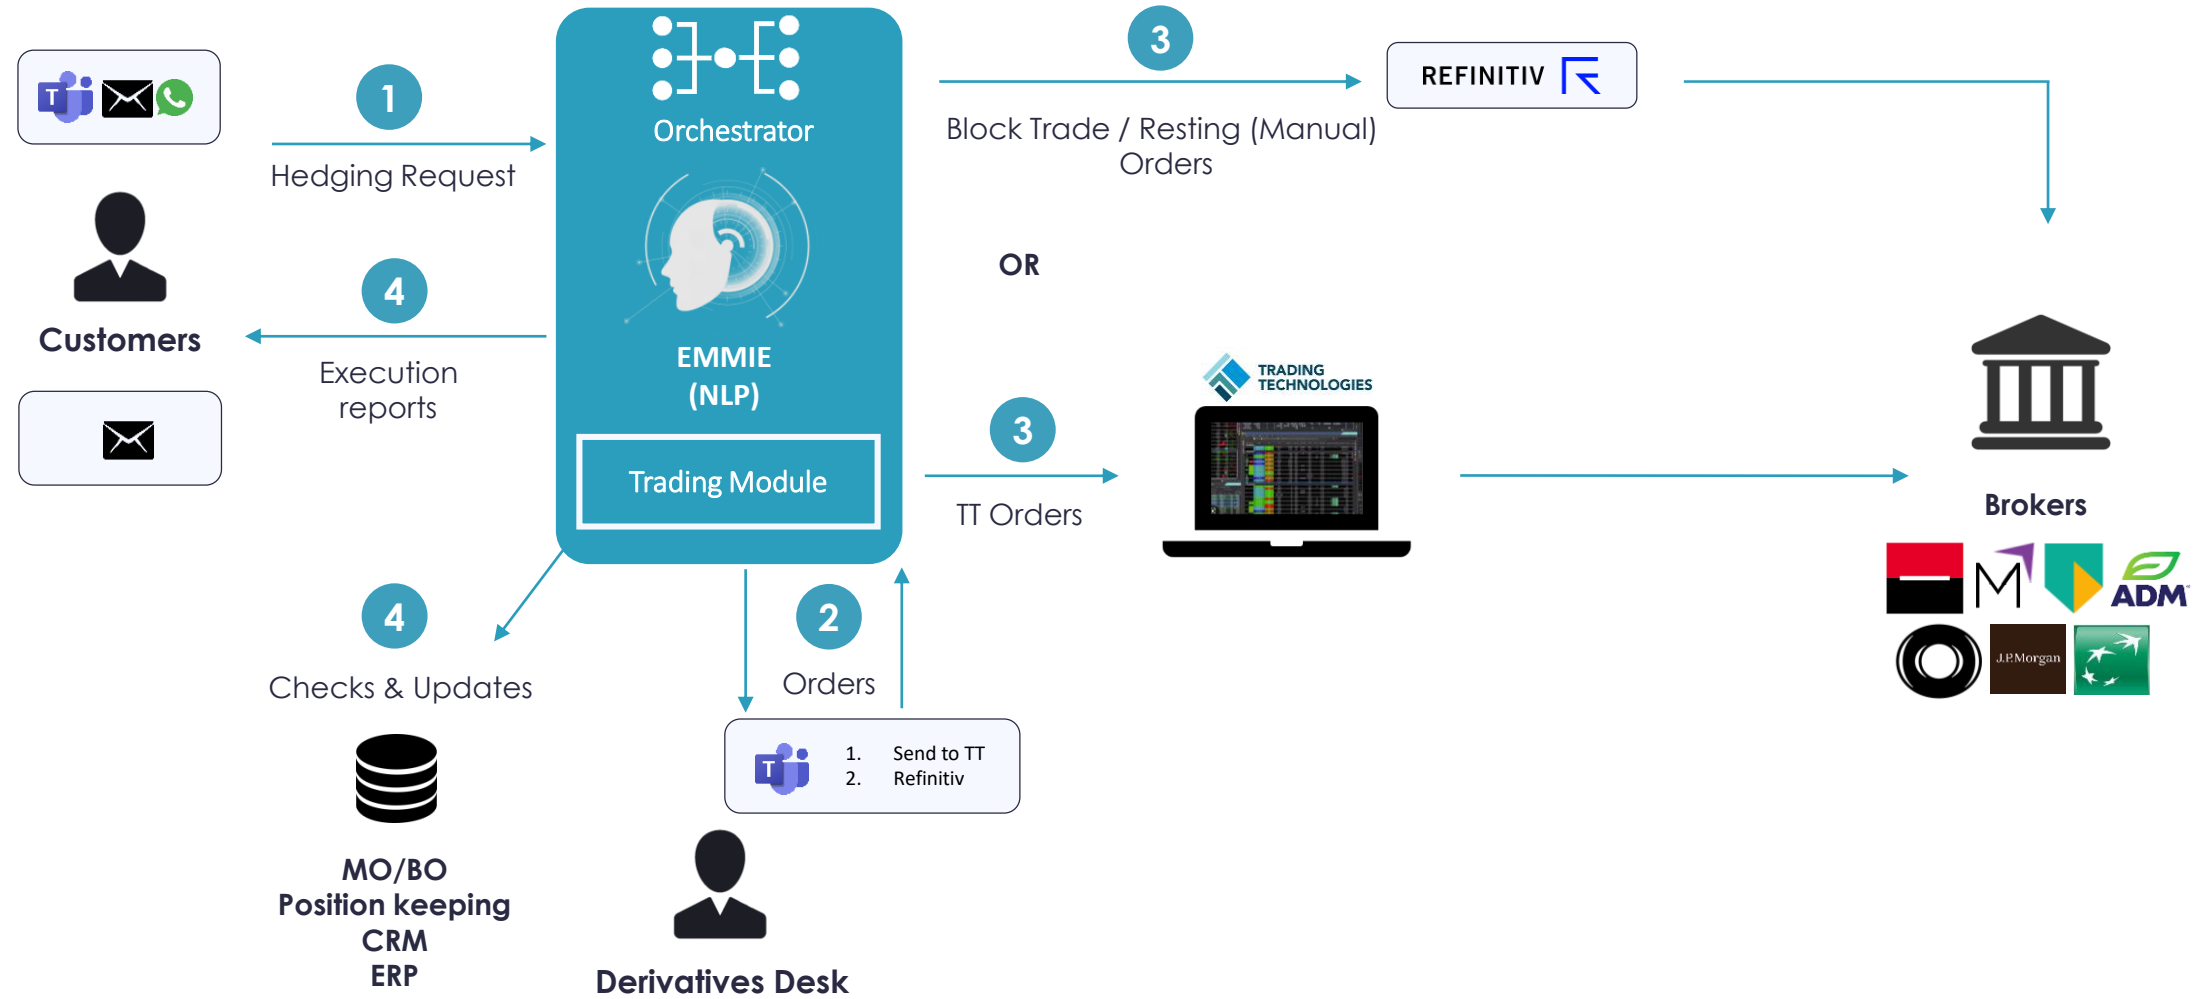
1
Hedging Request

Customers

4
Execution reports

Orchestrator

EMMIE (NLP)

Trading Module

3
Block Trade / Resting (Manual) Orders

REFINITIV

OR

3
TT Orders

TRADING TECHNOLOGIES

Brokers

ADM

J.P.Morgan

4
Checks & Updates

MO/BO
Position keeping
CRM
ERP

2
Orders

1. Send to TT
2. Refinitiv

Derivatives Desk